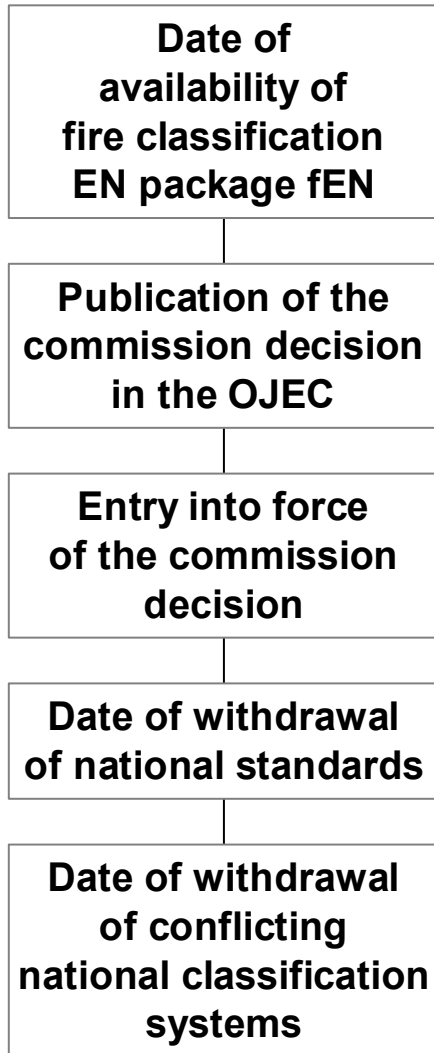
Date of availability of fire classification EN package fEN

Publication of the commission decision in the OJEC

Entry into force of the commission decision

Date of withdrawal of national standards

Date of withdrawal of conflicting national classification systems